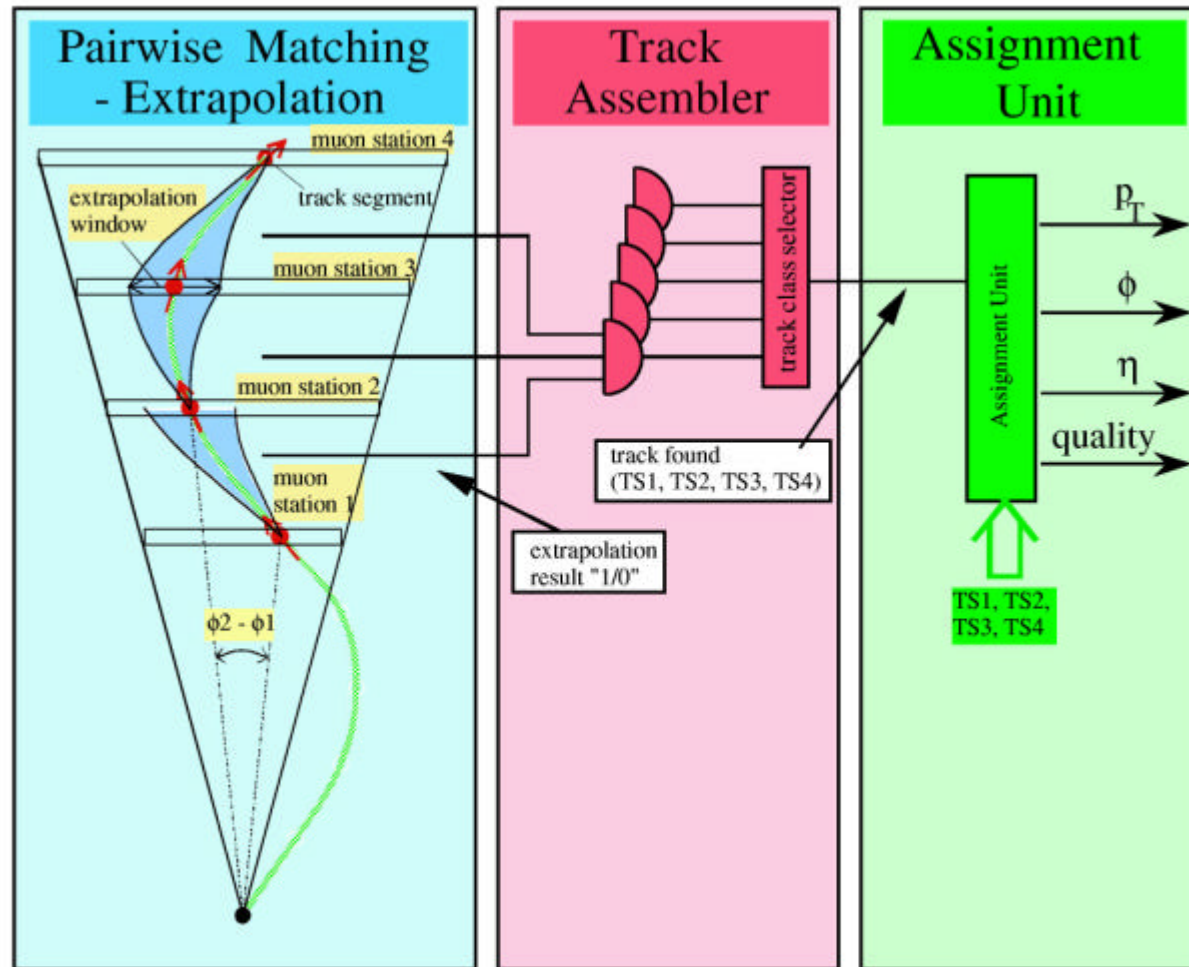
Pairwise Matching - Extrapolation

muon station 4
extrapolation window
track segment
muon station 3
muon station 2
muon station 1
$\phi 2 - \phi 1$

Track Assembler

track class selector
track found (TS1, TS2, TS3, TS4)
extrapolation result "1/0"

Assignment Unit

Assignment Unit
$p_T$
$\phi$
$\eta$
quality
TS1, TS2, TS3, TS4